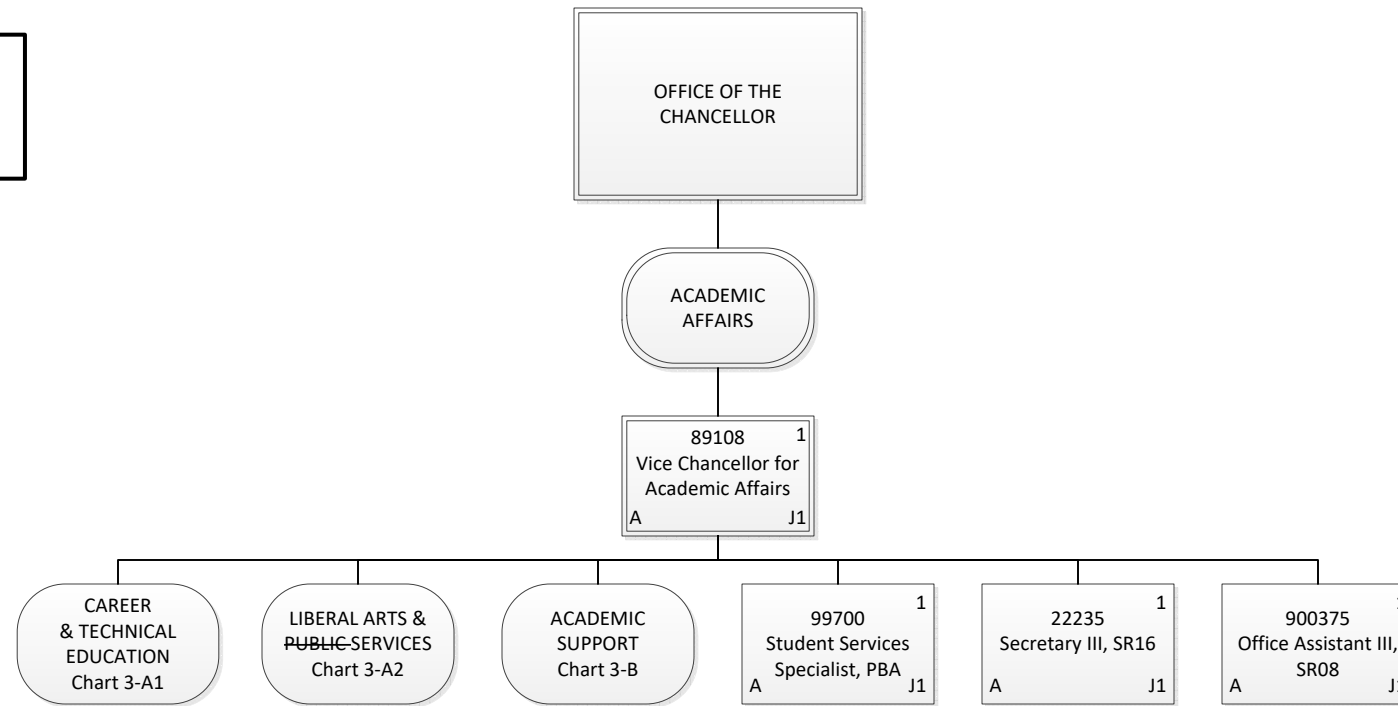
OFFICE OF THE CHANCELLOR

ACADEMIC AFFAIRS

89108
1
Vice Chancellor for Academic Affairs
A
J1

CAREER & TECHNICAL EDUCATION Chart 3-A1

LIBERAL ARTS & ~~PUBLIC~~ SERVICES Chart 3-A2

ACADEMIC SUPPORT Chart 3-B

99700
1
Student Services Specialist, PBA
A
J1

22235
1
Secretary III, SR16
A
J1

900375
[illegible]
Office Assistant III, SR08
A
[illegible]